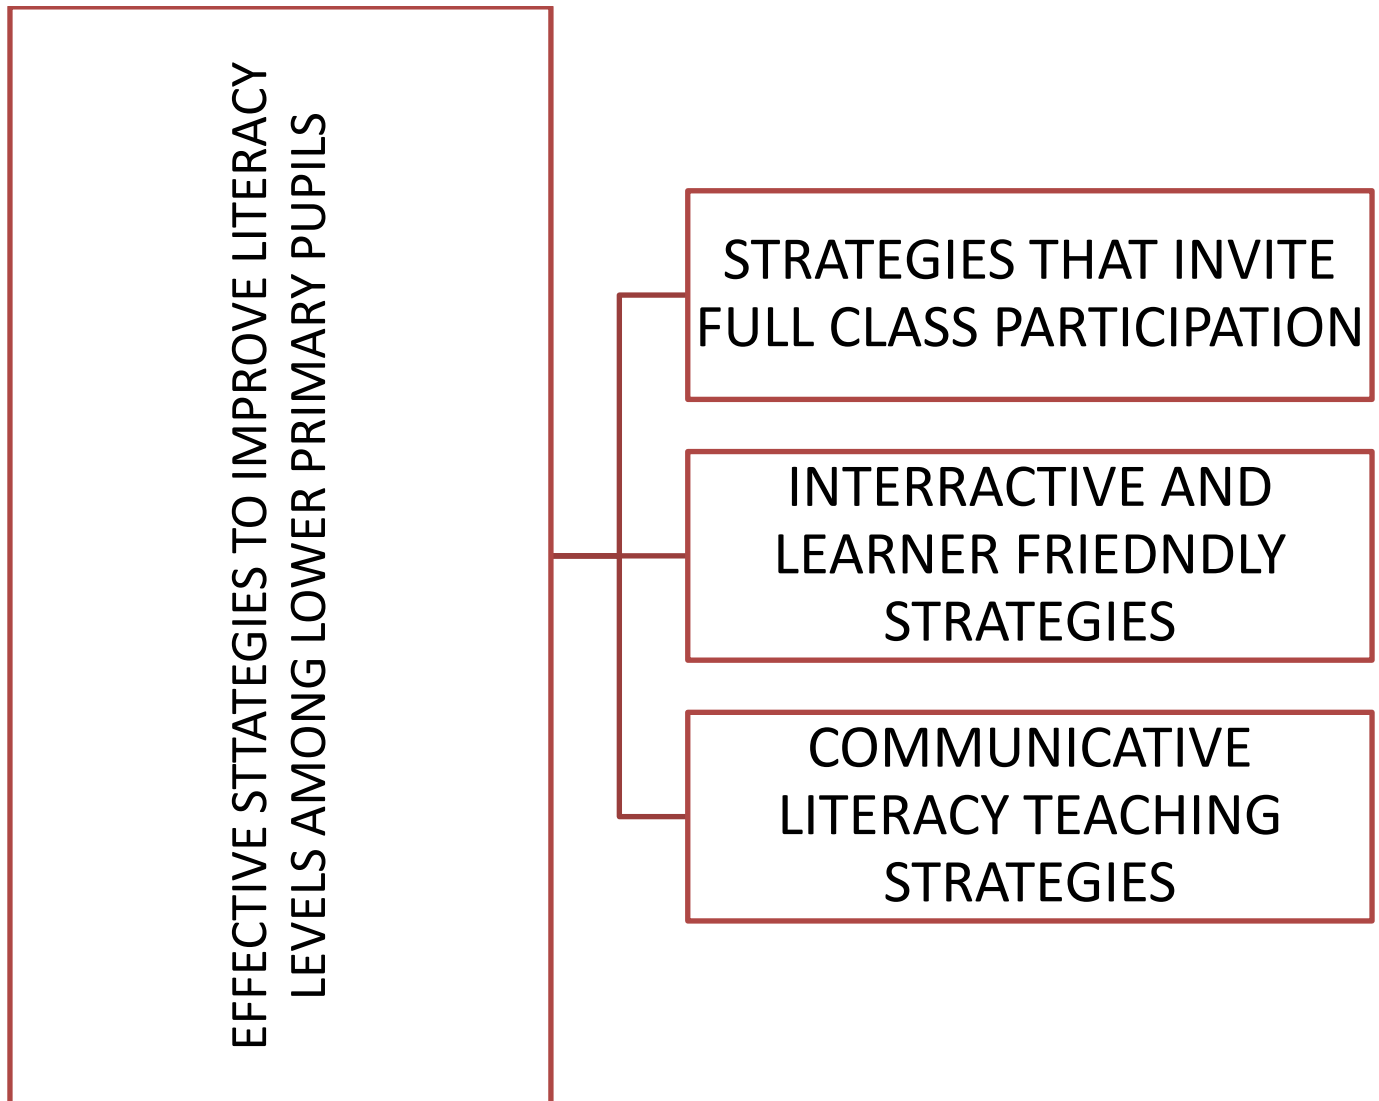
EFFECTIVE STTATEGIES TO IMPROVE LITERACY LEVELS AMONG LOWER PRIMARY PUPILS

STRATEGIES THAT INVITE FULL CLASS PARTICIPATION

INTERRACTIVE AND LEARNER FRIEDNDLY STRATEGIES

COMMUNICATIVE LITERACY TEACHING STRATEGIES